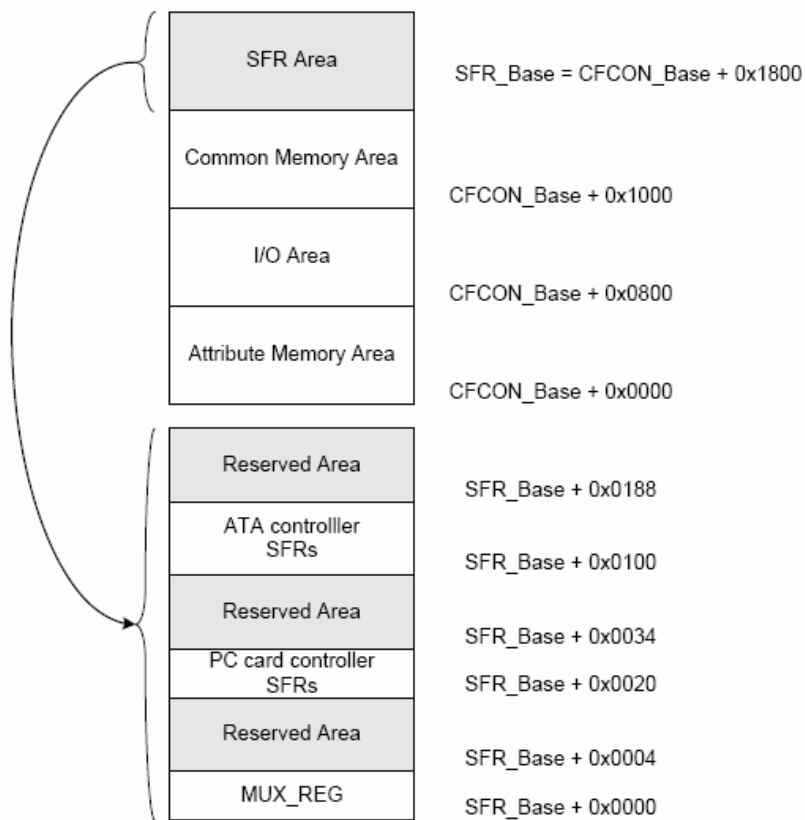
SFR Area

SFR_Base = CFCON_Base + 0x1800

Common Memory Area

CFCON_Base + 0x1000

I/O Area

CFCON_Base + 0x0800

Attribute Memory Area

CFCON_Base + 0x0000

Reserved Area

SFR_Base + 0x0188

ATA controlller SFRs

SFR_Base + 0x0100

Reserved Area

SFR_Base + 0x0034

PC card controller SFRs

SFR_Base + 0x0020

Reserved Area

SFR_Base + 0x0004

MUX_REG

SFR_Base + 0x0000